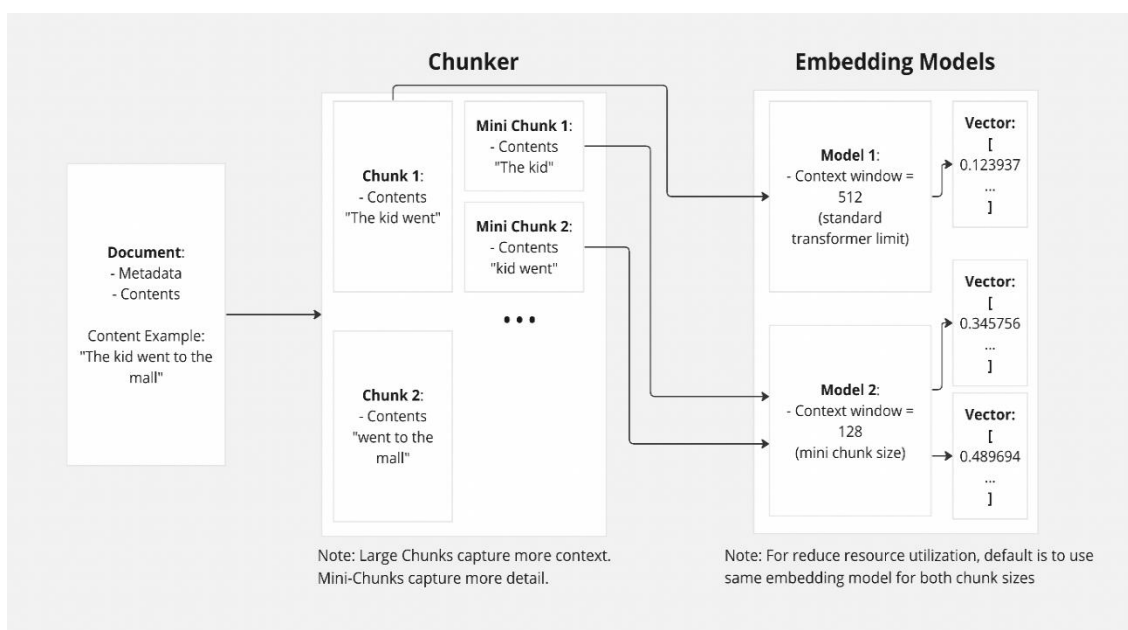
Chunker

Embedding Models

Document:
- Metadata
- Contents

Content Example:
"The kid went to the mall"

Chunk 1:
- Contents
"The kid went"

Mini Chunk 1:
- Contents
"The kid"

Mini Chunk 2:
- Contents
"kid went"

• • •

Chunk 2:
- Contents
"went to the mall"

Model 1:
- Context window = 512
(standard transformer limit)

Vector:
[
0.123937
...
]

Vector:
[
0.345756
...
]

Model 2:
- Context window = 128
(mini chunk size)

Vector:
[
0.489694
...
]

Note: Large Chunks capture more context. Mini-Chunks capture more detail.

Note: For reduce resource utilization, default is to use same embedding model for both chunk sizes